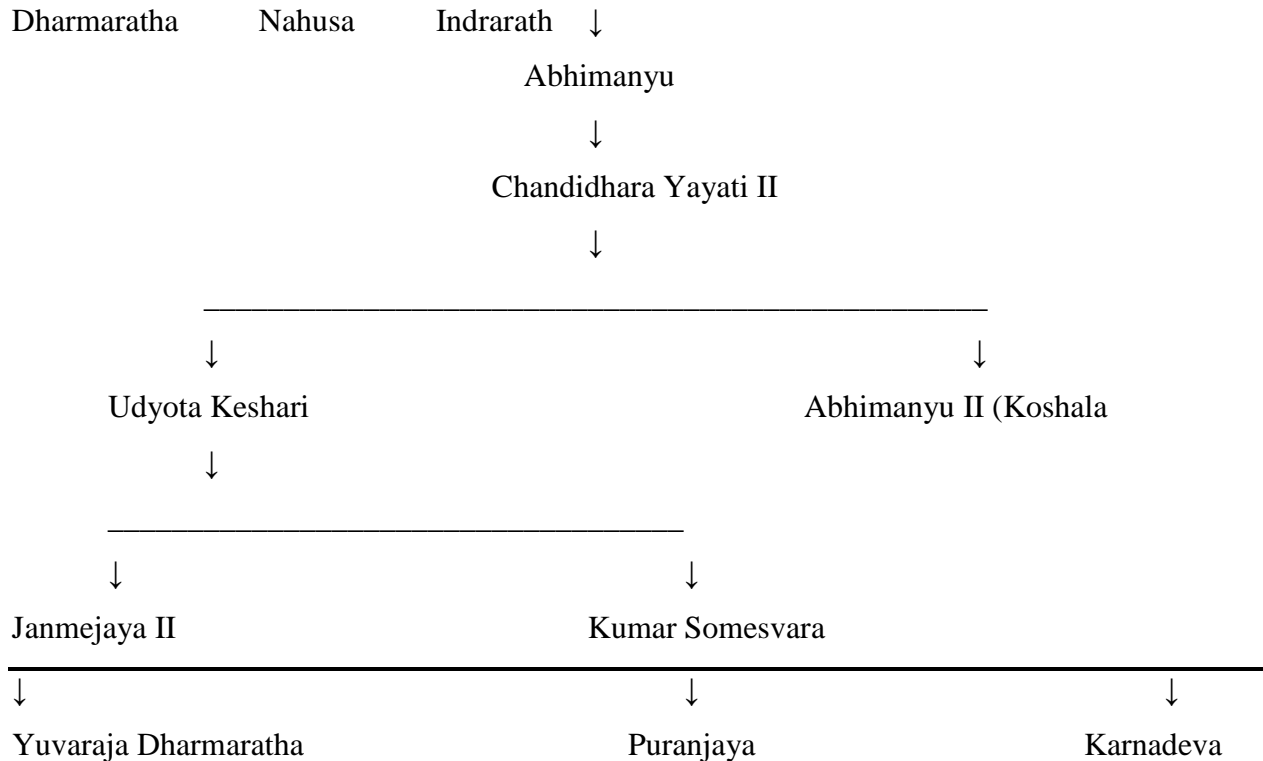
Dharmaratha Nahusa Indrarath ↓

Abhimanyu

↓

Chandidhara Yayati II

↓

↓ ↓

Udyota Keshari Abhimanyu II (Koshala

↓

↓ ↓

Janmejaya II Kumar Somesvara

↓ ↓ ↓

Yuvaraja Dharmaratha Puranjaya Karnadeva